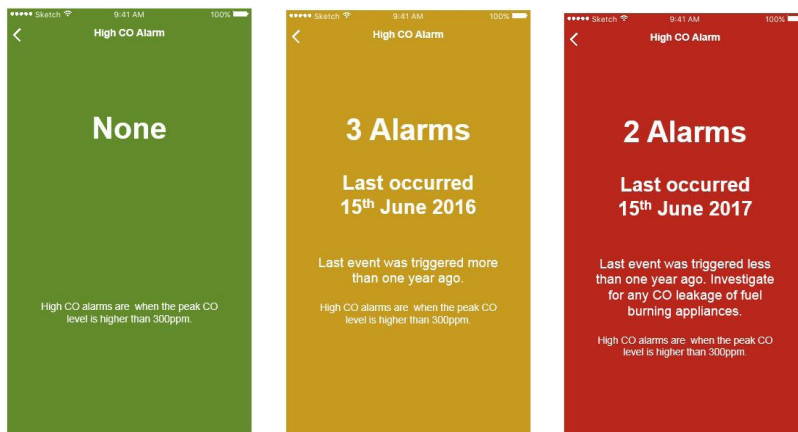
●●●●● Sketch 9:41 AM 100%

High CO Alarm

None

High CO alarms are when the peak CO level is higher than 300ppm.

●●●●● Sketch 9:41 AM 100%

High CO Alarm

3 Alarms

Last occurred
15$^{th}$ June 2016

Last event was triggered more than one year ago.

High CO alarms are when the peak CO level is higher than 300ppm.

●●●●● Sketch 9:41 AM 100%

High CO Alarm

2 Alarms

Last occurred
15$^{th}$ June 2017

Last event was triggered less than one year ago. Investigate for any CO leakage of fuel burning appliances.

High CO alarms are when the peak CO level is higher than 300ppm.